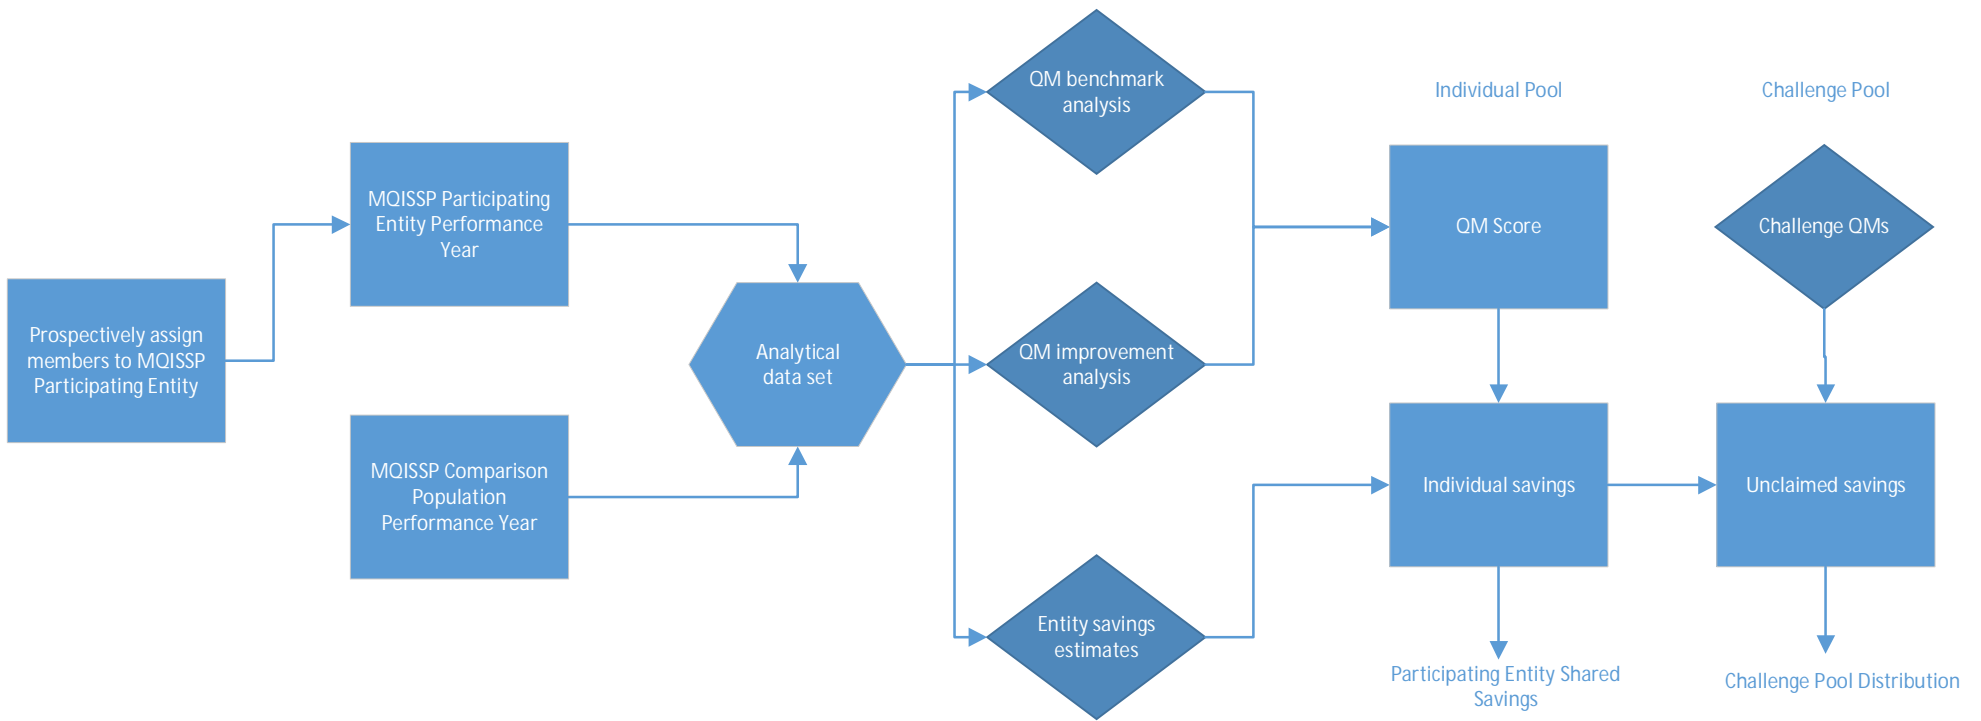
Prospectively assign members to MQISSP Participating Entity

MQISSP Participating Entity Performance Year

MQISSP Comparison Population Performance Year

Analytical data set

QM benchmark analysis

QM improvement analysis

Entity savings estimates

Individual Pool

QM Score

Individual savings

Participating Entity Shared Savings

Challenge Pool

Challenge QMs

Unclaimed savings

Challenge Pool Distribution